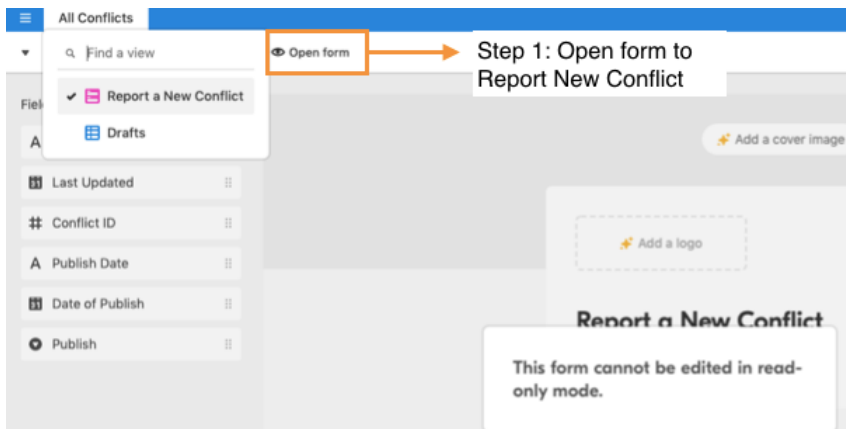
All Conflicts

Find a view

Report a New Conflict

Drafts

Open form

Step 1: Open form to Report New Conflict

Fiel

A

Last Updated

Conflict ID

Publish Date

Date of Publish

Publish

Add a cover image

Add a logo

Report a New Conflict

This form cannot be edited in read-only mode.